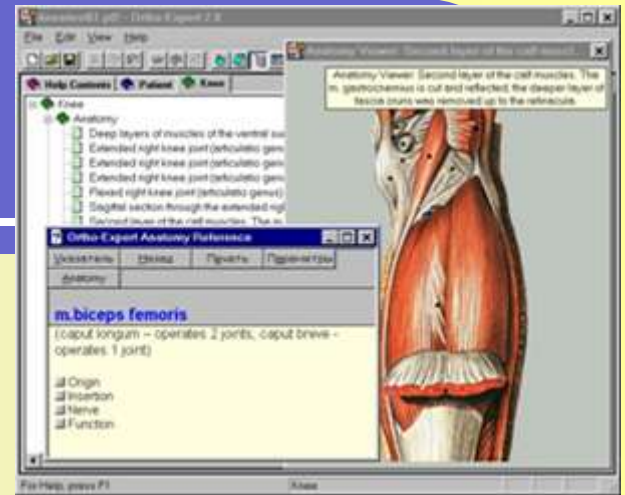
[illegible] - Ortho Expert 2.0

File Edit View Help

Help Contents | Patient | Knee

Knee
Anatomy
Deep layers of muscles of the ventral su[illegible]
Extended right knee joint (articulatio genu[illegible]
Extended right knee joint (articulatio genu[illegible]
Extended right knee joint (articulatio genu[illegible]
Flexed right knee joint (articulatio genus)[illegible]
Sagittal section through the extended rig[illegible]
Second layer of the calf muscles. The m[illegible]

Anatomy Viewer: Second layer of the calf muscl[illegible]

Anatomy Viewer: Second layer of the calf muscles. The m. gastrocnemius is cut and reflected; the deeper layer of fascia cruris was removed up to the retinacula.

Ortho Expert Anatomy Reference

Указатель | Назад | Печать | Параметры
Анатомия

m.biceps femoris
(caput longum – operates 2 joints, caput breve - operates 1 joint)

Origin
Insertion
Nerve
Function

For Help, press F1 | Knee